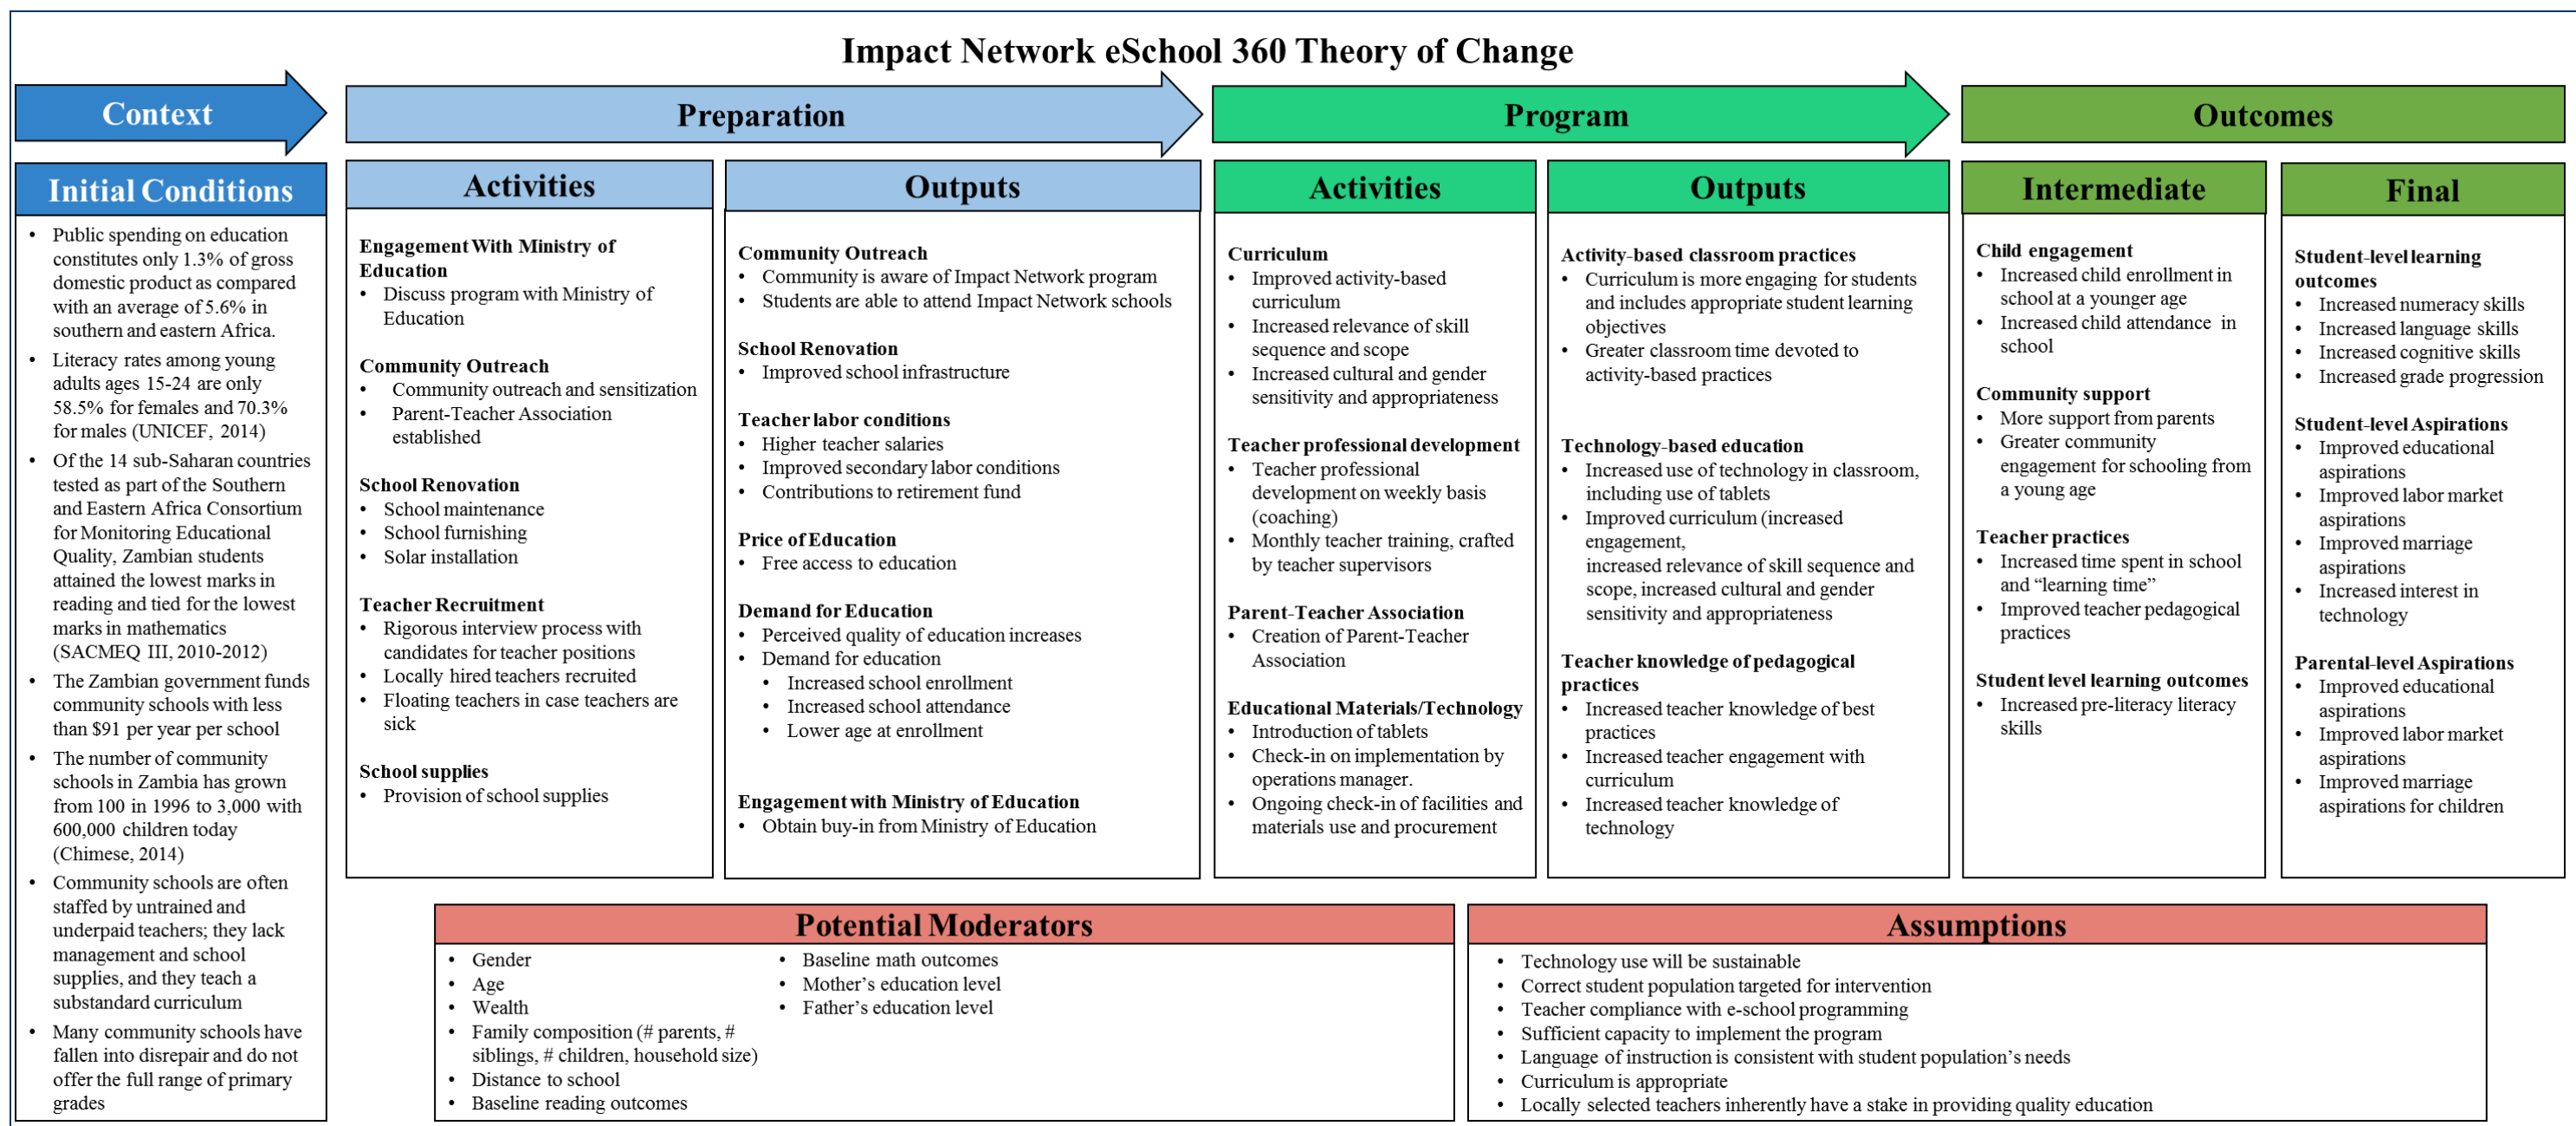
Impact Network eSchool 360 Theory of Change

Context

Preparation

Program

Outcomes

Initial Conditions

- Public spending on education constitutes only 1.3% of gross domestic product as compared with an average of 5.6% in southern and eastern Africa.
- Literacy rates among young adults ages 15-24 are only 58.5% for females and 70.3% for males (UNICEF, 2014)
- Of the 14 sub-Saharan countries tested as part of the Southern and Eastern Africa Consortium for Monitoring Educational Quality, Zambian students attained the lowest marks in reading and tied for the lowest marks in mathematics (SACMEQ III, 2010-2012)
- The Zambian government funds community schools with less than $91 per year per school
- The number of community schools in Zambia has grown from 100 in 1996 to 3,000 with 600,000 children today (Chimese, 2014)
- Community schools are often staffed by untrained and underpaid teachers; they lack management and school supplies, and they teach a substandard curriculum
- Many community schools have fallen into disrepair and do not offer the full range of primary grades

Activities

Engagement With Ministry of Education
- Discuss program with Ministry of Education

Community Outreach
- Community outreach and sensitization
- Parent-Teacher Association established

School Renovation
- School maintenance
- School furnishing
- Solar installation

Teacher Recruitment
- Rigorous interview process with candidates for teacher positions
- Locally hired teachers recruited
- Floating teachers in case teachers are sick

School supplies
- Provision of school supplies

Outputs

Community Outreach
- Community is aware of Impact Network program
- Students are able to attend Impact Network schools

School Renovation
- Improved school infrastructure

Teacher labor conditions
- Higher teacher salaries
- Improved secondary labor conditions
- Contributions to retirement fund

Price of Education
- Free access to education

Demand for Education
- Perceived quality of education increases
- Demand for education
  - Increased school enrollment
  - Increased school attendance
  - Lower age at enrollment

Engagement with Ministry of Education
- Obtain buy-in from Ministry of Education

Activities

Curriculum
- Improved activity-based curriculum
- Increased relevance of skill sequence and scope
- Increased cultural and gender sensitivity and appropriateness

Teacher professional development
- Teacher professional development on weekly basis (coaching)
- Monthly teacher training, crafted by teacher supervisors

Parent-Teacher Association
- Creation of Parent-Teacher Association

Educational Materials/Technology
- Introduction of tablets
- Check-in on implementation by operations manager.
- Ongoing check-in of facilities and materials use and procurement

Outputs

Activity-based classroom practices
- Curriculum is more engaging for students and includes appropriate student learning objectives
- Greater classroom time devoted to activity-based practices

Technology-based education
- Increased use of technology in classroom, including use of tablets
- Improved curriculum (increased engagement, increased relevance of skill sequence and scope, increased cultural and gender sensitivity and appropriateness

Teacher knowledge of pedagogical practices
- Increased teacher knowledge of best practices
- Increased teacher engagement with curriculum
- Increased teacher knowledge of technology

Intermediate

Child engagement
- Increased child enrollment in school at a younger age
- Increased child attendance in school

Community support
- More support from parents
- Greater community engagement for schooling from a young age

Teacher practices
- Increased time spent in school and "learning time"
- Improved teacher pedagogical practices

Student level learning outcomes
- Increased pre-literacy literacy skills

Final

Student-level learning outcomes
- Increased numeracy skills
- Increased language skills
- Increased cognitive skills
- Increased grade progression

Student-level Aspirations
- Improved educational aspirations
- Improved labor market aspirations
- Improved marriage aspirations
- Increased interest in technology

Parental-level Aspirations
- Improved educational aspirations
- Improved labor market aspirations
- Improved marriage aspirations for children

Potential Moderators

- Gender
- Age
- Wealth
- Family composition (# parents, # siblings, # children, household size)
- Distance to school
- Baseline reading outcomes

- Baseline math outcomes
- Mother's education level
- Father's education level

Assumptions

- Technology use will be sustainable
- Correct student population targeted for intervention
- Teacher compliance with e-school programming
- Sufficient capacity to implement the program
- Language of instruction is consistent with student population's needs
- Curriculum is appropriate
- Locally selected teachers inherently have a stake in providing quality education